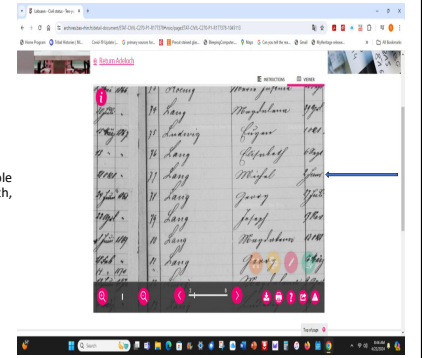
Lubiesen - Civil status - Rec... ×  +

archives.lorraine.fr/ark/detail-document/ETAT-CIVIL-C270-P1-R177378

Home Program | Tribal Histories | ML... | Covid-19 Update | primary source list... | Percent desired glas... | MappingComputer... | Maps | Can you tell the na... | Gmail | Mythology releas... | All Bookmarks

Return Adeloch

INSTRUCTIONS   VIEWER

Hoenig | Marie Joséphine
Lang | Magdalena
Lang | Ludwig | Eugen
Lang | Elisabeth
Lang | Michel
Lang | Georg
Lang | Josef
Lang | Magdalena
Lang | Anna

ple
ch,

Top of page

Search